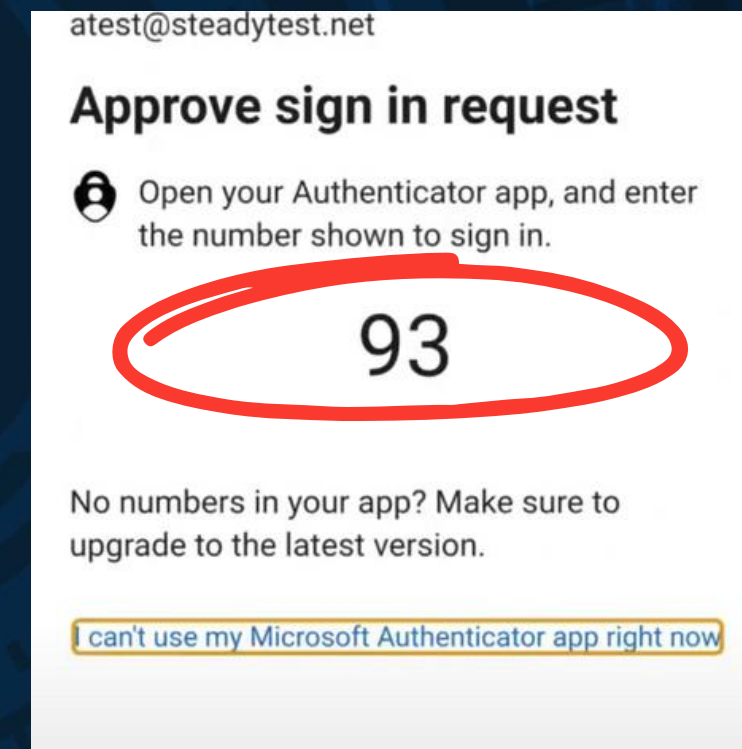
atest@steadytest.net

Approve sign in request

Open your Authenticator app, and enter the number shown to sign in.

93

No numbers in your app? Make sure to upgrade to the latest version.

I can't use my Microsoft Authenticator app right now